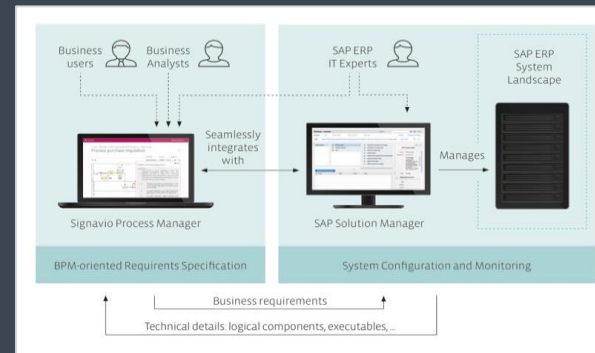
Business users

Business Analysts

SAP ERP IT Experts

SAP ERP System Landscape

Seamlessly integrates with

Manages

Signavio Process Manager

SAP Solution Manager

BPM-oriented Requirents Specification

System Configuration and Monitoring

Business requirements

Technical details: logical components, executables, ...